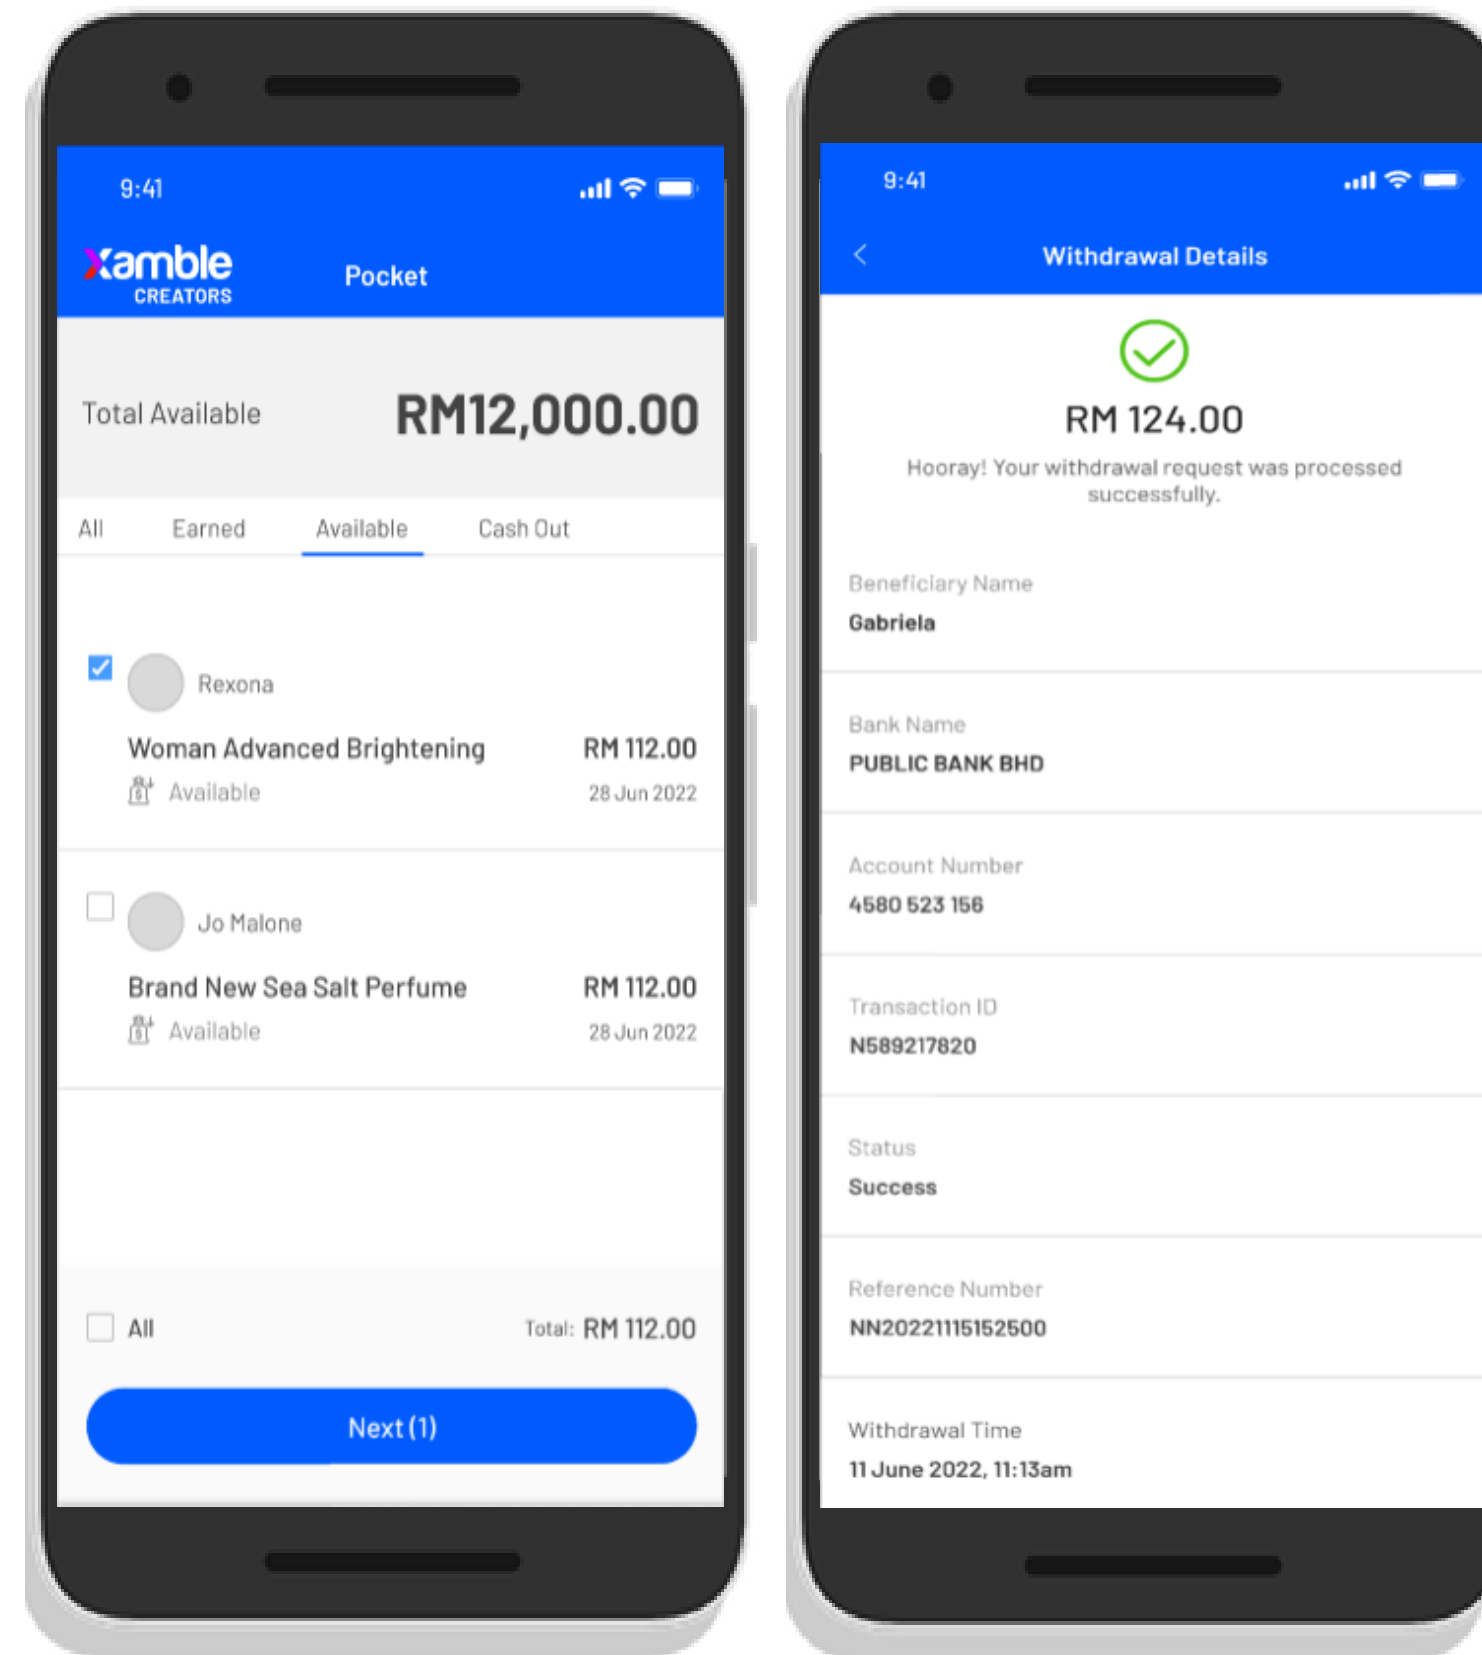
9:41

xamble CREATORS

Pocket

Total Available RM12,000.00

All Earned Available Cash Out

Rexona

Woman Advanced Brightening RM 112.00

Available 28 Jun 2022

Jo Malone

Brand New Sea Salt Perfume RM 112.00

Available 28 Jun 2022

All Total: RM 112.00

Next (1)

9:41

Withdrawal Details

RM 124.00

Hooray! Your withdrawal request was processed successfully.

Beneficiary Name
Gabriela

Bank Name
PUBLIC BANK BHD

Account Number
4580 523 156

Transaction ID
N589217820

Status
Success

Reference Number
NN20221115152500

Withdrawal Time
11 June 2022, 11:13am